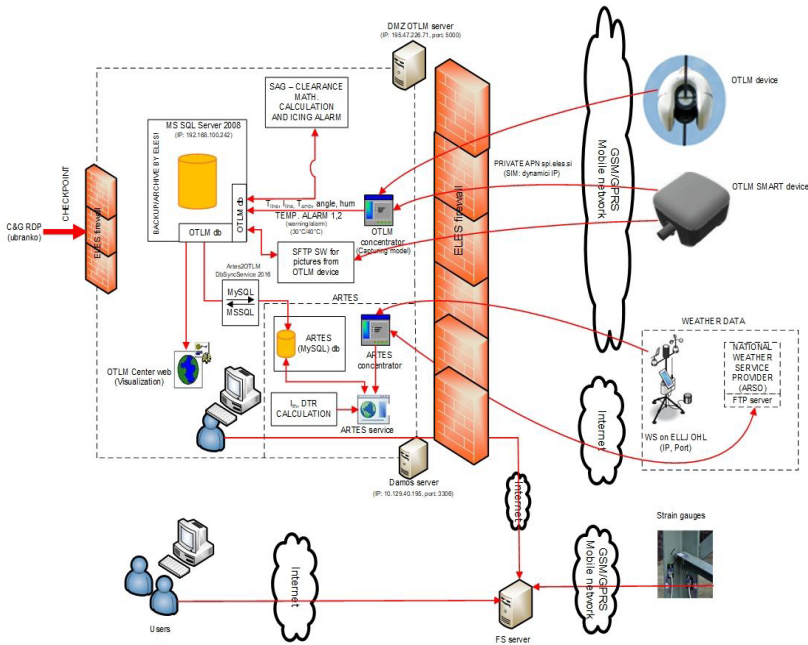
DMZ OTLM server
(IP: 195.47.226.71, port: 5000)

OTLM device

OTLM SMART device

GSM/GPRS Mobile network

PRIVATE APN spi.eles.si
(SIM: dynamic IP)

ELES firewall

SAG – CLEARANCE MATH. CALCULATION AND ICING ALARM

MS SQL Server 2008
(IP: 192.168.100.242)

BACKUP/ARCHIVE BY ELESI

OTLM db

OTLM db

$T_{line}$, $I_{line}$, $T_{amb}$, angle, hum
TEMP. ALARM 1,2
(warning/alarm)
(30°C/40°C)

OTLM concentrator
(Capturing model)

SFTP SW for pictures from OTLM device

CHECKPOINT

C&G RDP
(ubranko)

ELES firewall

Ares2OTLM
DbSyncService 2016

MySQL
MSSQL

ARTES

ARTES (MySQL) db

ARTES concentrator

WEATHER DATA

NATIONAL WEATHER SERVICE PROVIDER (ARSO)
FTP server

OTLM Center web
(Visualization)

$I_{th}$, DTR CALCULATION

ARTES service

Internet

WS on ELLJ OHL
(IP, Port)

Damos server
(IP: 10.129.40.195, port: 3306)

Internet

Strain gauges

Internet

GSM/GPRS Mobile network

Users

FS server